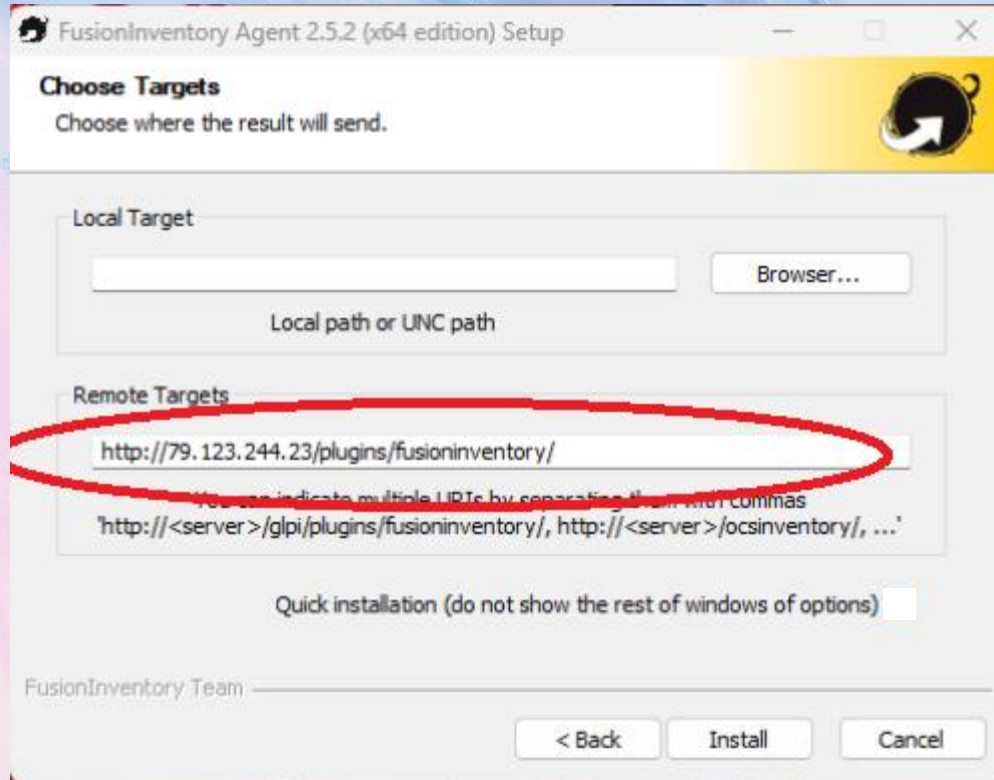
FusionInventory Agent 2.5.2 (x64 edition) Setup

Choose Targets
Choose where the result will send.

Local Target

Browser...

Local path or UNC path

Remote Targets

http://79.123.244.23/plugins/fusioninventory/

You can indicate multiple URIs by separating them with commas
'http://<server>/glpi/plugins/fusioninventory/, http://<server>/ocsinventory/, ...'

Quick installation (do not show the rest of windows of options)

FusionInventory Team

< Back
Install
Cancel